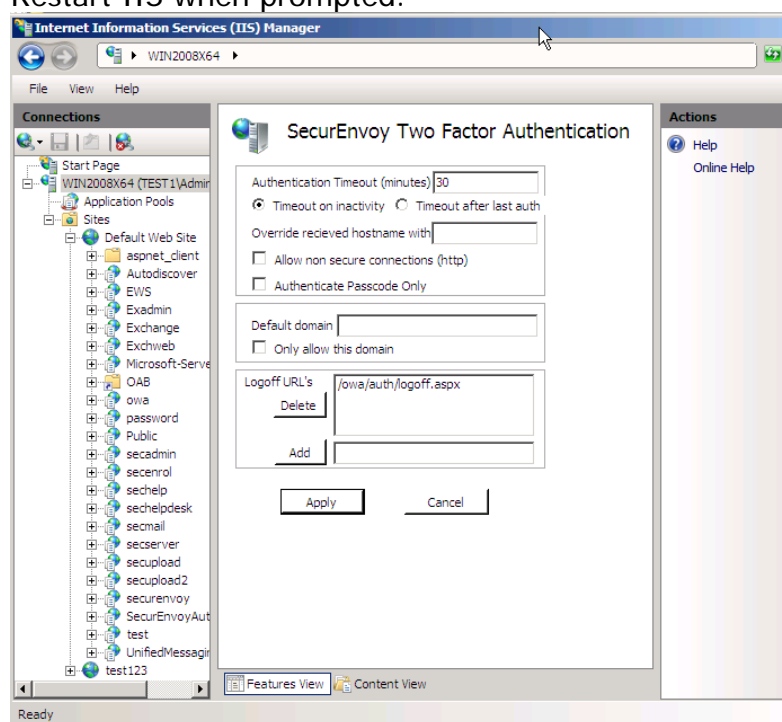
Restart IIS when prompted.

Internet Information Services (IIS) Manager

WIN2008X64 ▸

File View Help

Connections

Start Page
WIN2008X64 (TEST1\Admin
Application Pools
Sites
Default Web Site
aspnet_client
Autodiscover
EWS
Exadmin
Exchange
Exchweb
Microsoft-Serve
OAB
owa
password
Public
secadmin
secenrol
sechelp
sechelpdesk
secmail
secserver
secupload
secupload2
securenvoy
SecurEnvoyAut
test
UnifiedMessagin
test123

SecurEnvoy Two Factor Authentication

Authentication Timeout (minutes) 30
Timeout on inactivity Timeout after last auth
Override recieved hostname with
Allow non secure connections (http)
Authenticate Passcode Only

Default domain
Only allow this domain

Logoff URL's
/owa/auth/logoff.aspx
Delete
Add

Apply Cancel

Features View Content View

Actions
Help
Online Help

Ready